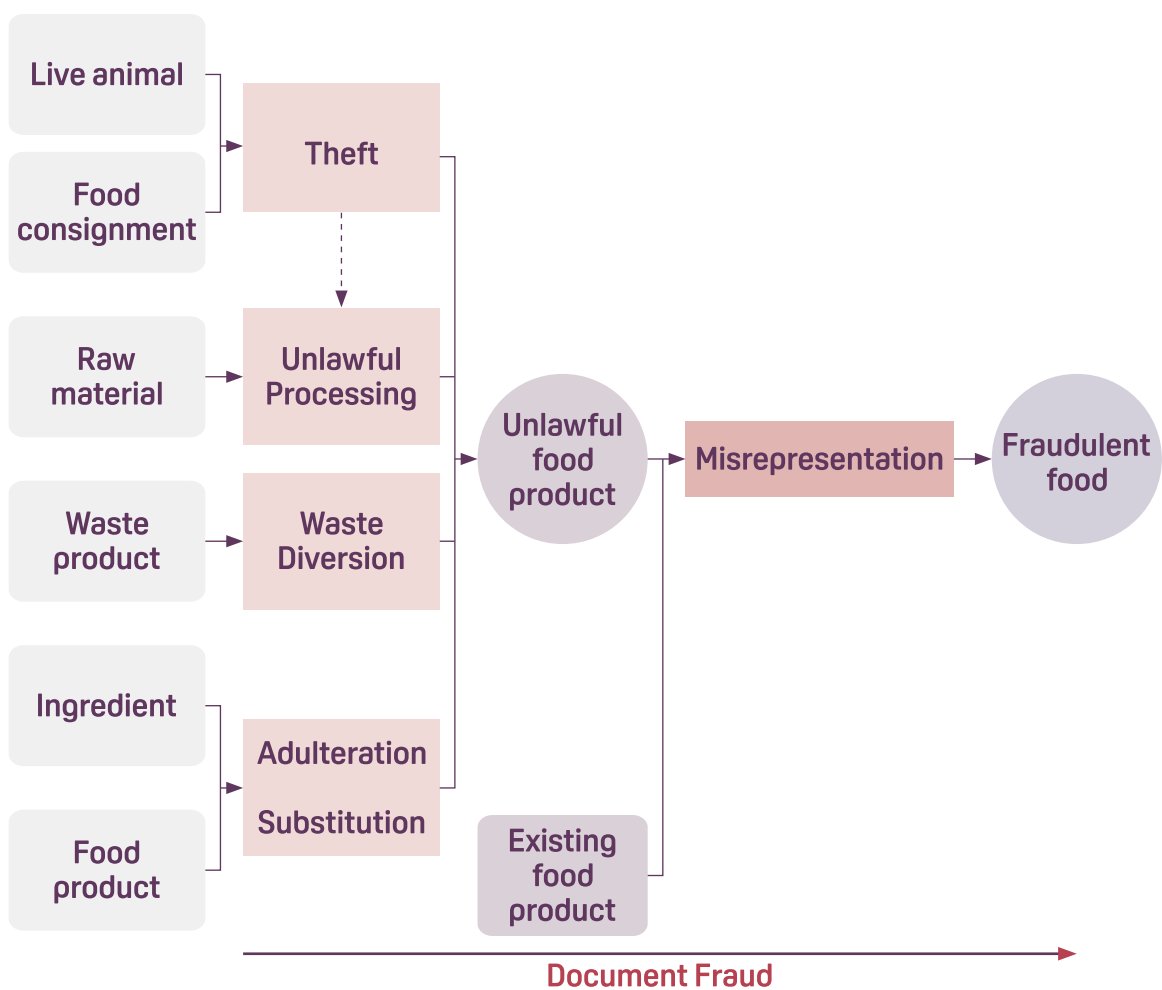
Live animal

Food consignment

Theft

Raw material

Unlawful Processing

Waste product

Waste Diversion

Ingredient

Food product

Adulteration

Substitution

Unlawful food product

Existing food product

Misrepresentation

Fraudulent food

Document Fraud